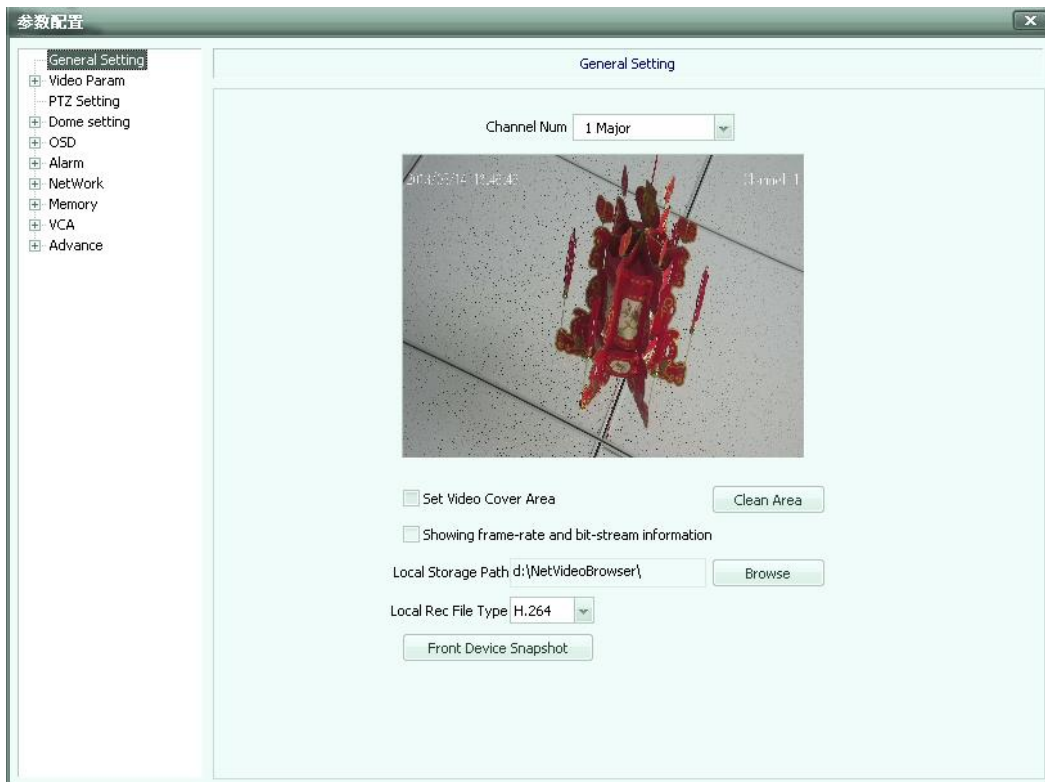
参数配置

General Setting
Video Param
PTZ Setting
Dome setting
OSD
Alarm
NetWork
Memory
VCA
Advance

General Setting

Channel Num 1 Major

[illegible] Channel 1

Set Video Cover Area
Clean Area
Showing frame-rate and bit-stream information
Local Storage Path d:\NetVideoBrowser\
Browse
Local Rec File Type H.264
Front Device Snapshot